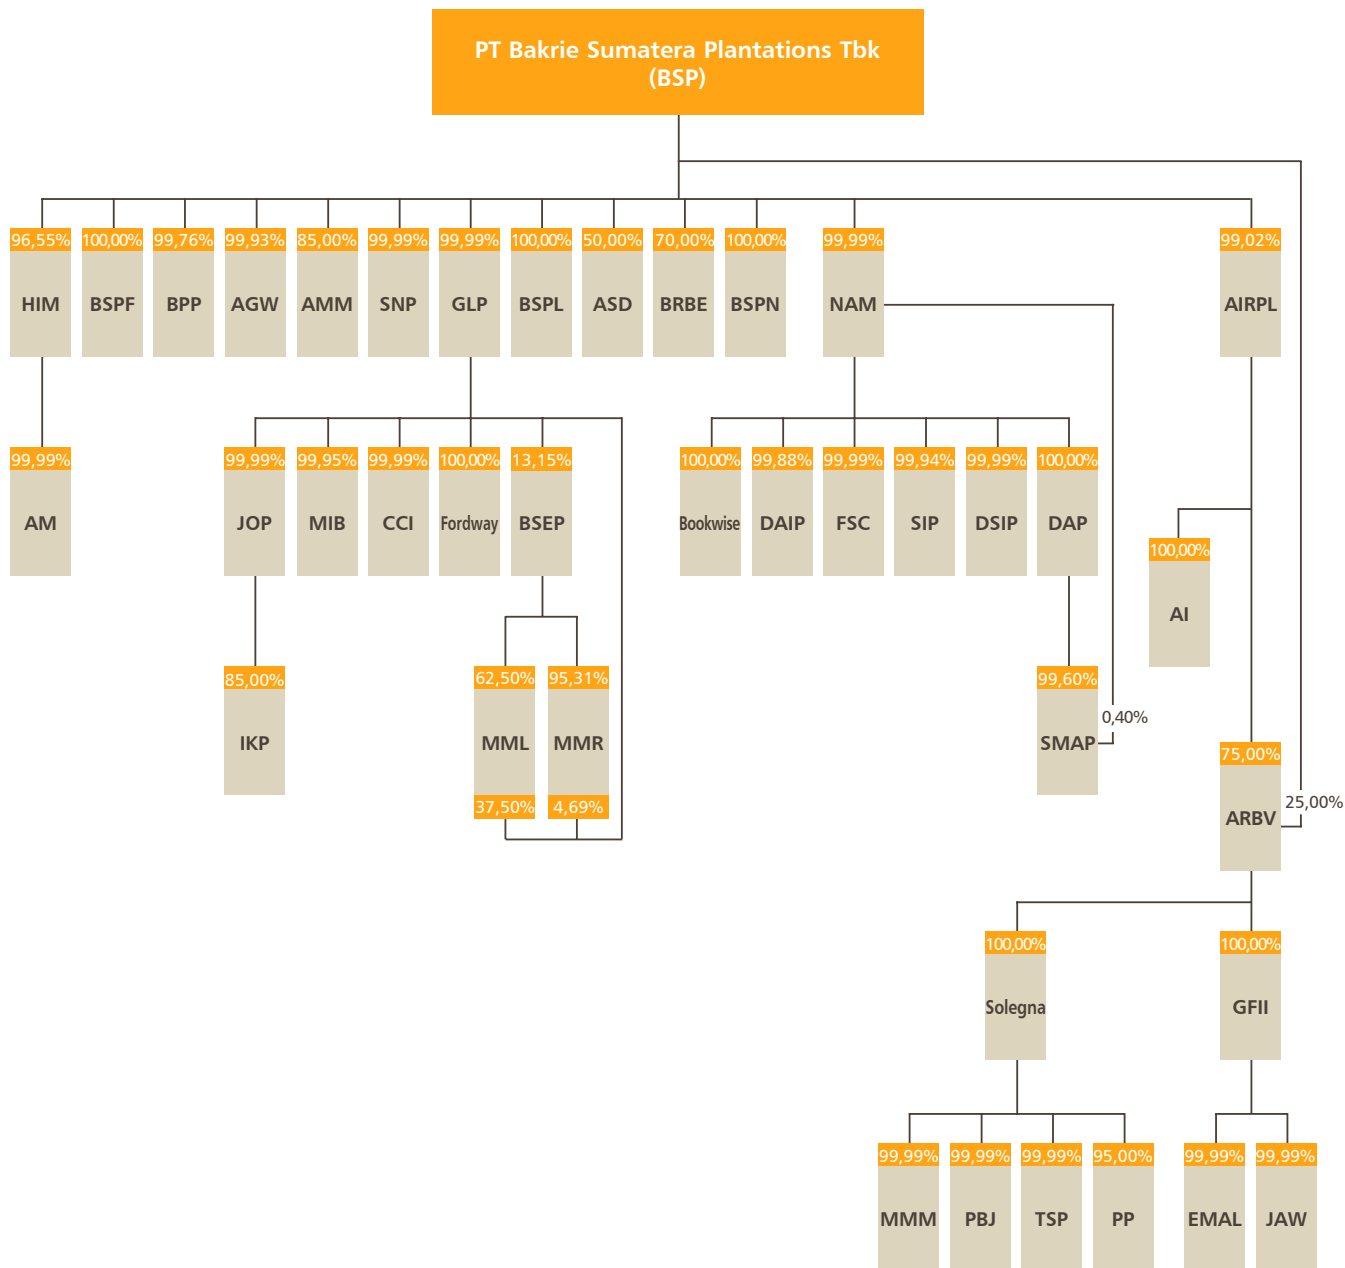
PT Bakrie Sumatera Plantations Tbk (BSP)

96,55%
HIM

100,00%
BSPF

99,76%
BPP

99,93%
AGW

85,00%
AMM

99,99%
SNP

99,99%
GLP

100,00%
BSPL

50,00%
ASD

70,00%
BRBE

100,00%
BSPN

99,99%
NAM

99,02%
AIRPL

99,99%
AM

99,99%
JOP

99,95%
MIB

99,99%
CCI

100,00%
Fordway

13,15%
BSEP

100,00%
Bookwise

99,88%
DAIP

99,99%
FSC

99,94%
SIP

99,99%
DSIP

100,00%
DAP

100,00%
AI

85,00%
IKP

62,50%
MML
37,50%

95,31%
MMR
4,69%

99,60%
SMAP

0,40%

75,00%
ARBV

25,00%

100,00%
Solegna

100,00%
GFII

99,99%
MMM

99,99%
PBJ

99,99%
TSP

95,00%
PP

99,99%
EMAL

99,99%
JAW